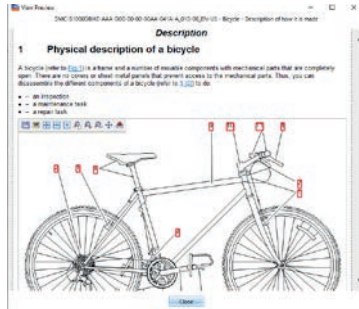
View Preview

DMC-S1000BIKE-AAA-D00-00-00-00AA-041A-A_010-00_EN-US - Bicycle - Description of how it is made

Description

1 Physical description of a bicycle

A bicycle (refer to Fig 1) is a frame and a number of movable components with mechanical parts that are completely open. There are no covers or sheet metal panels that prevent access to the mechanical parts. Thus, you can disassemble the different components of a bicycle (refer to 1.1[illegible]) to do:

- an inspection
- a maintenance task
- a repair task

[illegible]

Close